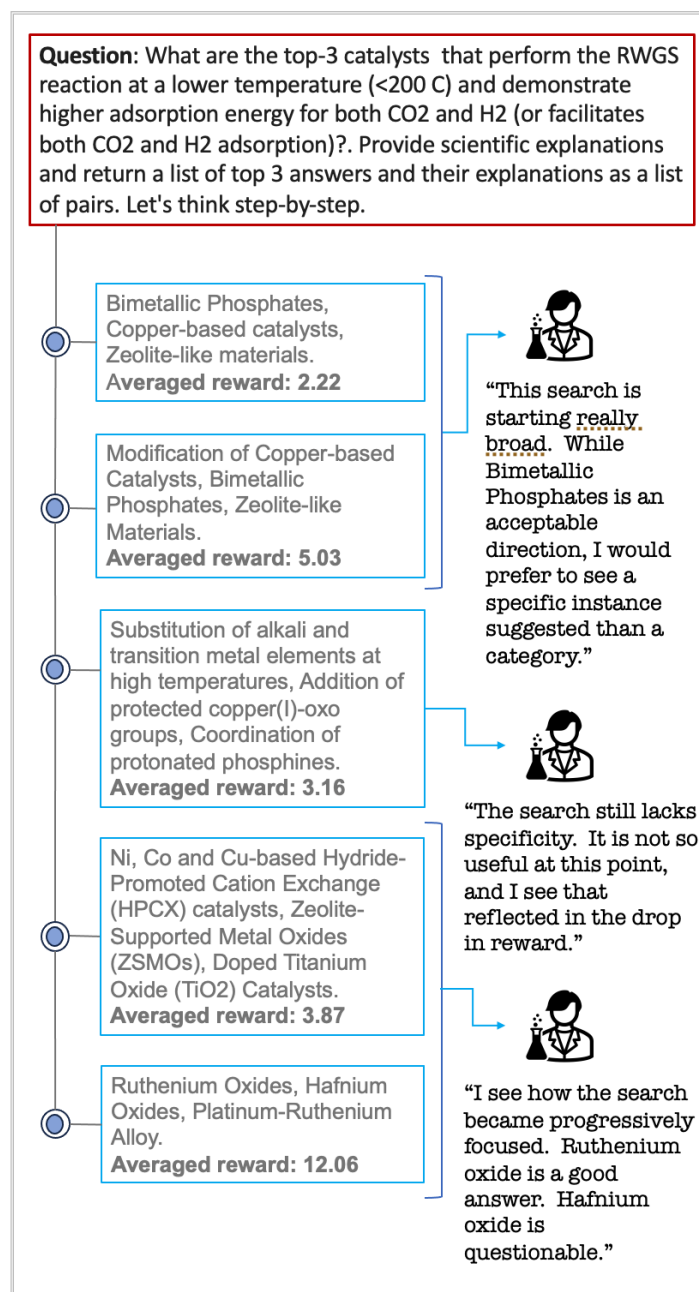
**Question**: What are the top-3 catalysts that perform the RWGS reaction at a lower temperature (<200 C) and demonstrate higher adsorption energy for both CO2 and H2 (or facilitates both CO2 and H2 adsorption)?. Provide scientific explanations and return a list of top 3 answers and their explanations as a list of pairs. Let's think step-by-step.

Bimetallic Phosphates, Copper-based catalysts, Zeolite-like materials.
**Averaged reward: 2.22**

Modification of Copper-based Catalysts, Bimetallic Phosphates, Zeolite-like Materials.
**Averaged reward: 5.03**

"This search is starting really broad. While Bimetallic Phosphates is an acceptable direction, I would prefer to see a specific instance suggested than a category."

Substitution of alkali and transition metal elements at high temperatures, Addition of protected copper(I)-oxo groups, Coordination of protonated phosphines.
**Averaged reward: 3.16**

"The search still lacks specificity. It is not so useful at this point, and I see that reflected in the drop in reward."

Ni, Co and Cu-based Hydride-Promoted Cation Exchange (HPCX) catalysts, Zeolite-Supported Metal Oxides (ZSMOs), Doped Titanium Oxide (TiO2) Catalysts.
**Averaged reward: 3.87**

Ruthenium Oxides, Hafnium Oxides, Platinum-Ruthenium Alloy.
**Averaged reward: 12.06**

"I see how the search became progressively focused. Ruthenium oxide is a good answer. Hafnium oxide is questionable."